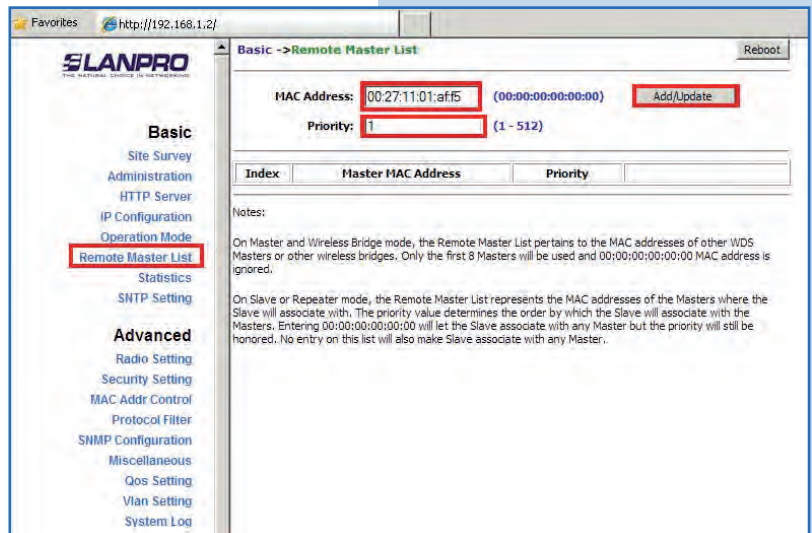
Favorites http://192.168.1.2/

SLANPRO
THE NATURAL CHOICE IN NETWORKING

Basic
Site Survey
Administration
HTTP Server
IP Configuration
Operation Mode
Remote Master List
Statistics
SNTP Setting

Advanced
Radio Setting
Security Setting
MAC Addr Control
Protocol Filter
SNMP Configuration
Miscellaneous
Qos Setting
Vlan Setting
System Log

Basic ->Remote Master List

Reboot

MAC Address: 00:27:11:01:af:f5 (00:00:00:00:00:00) Add/Update

Priority: 1 (1 - 512)

| Index | Master MAC Address | Priority |
|---|---|---|

Notes:

On Master and Wireless Bridge mode, the Remote Master List pertains to the MAC addresses of other WDS Masters or other wireless bridges. Only the first 8 Masters will be used and 00:00:00:00:00:00 MAC address is ignored.

On Slave or Repeater mode, the Remote Master List represents the MAC addresses of the Masters where the Slave will associate with. The priority value determines the order by which the Slave will associate with the Masters. Entering 00:00:00:00:00:00 will let the Slave associate with any Master but the priority will still be honored. No entry on this list will also make Slave associate with any Master.